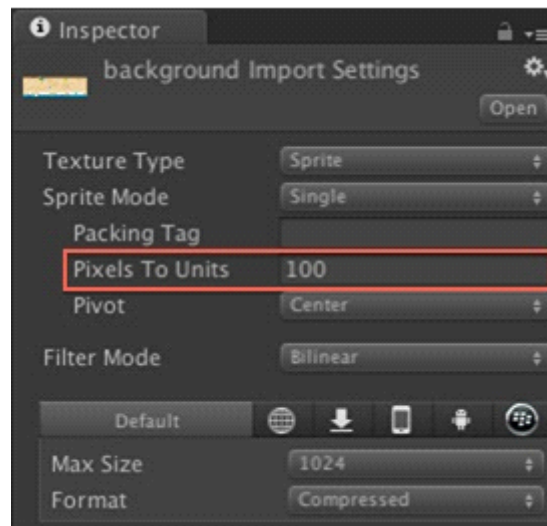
Inspector

background Import Settings

Open

Texture Type | Sprite
Sprite Mode | Single
Packing Tag
Pixels To Units | 100
Pivot | Center
Filter Mode | Bilinear

Default

Max Size | 1024
Format | Compressed